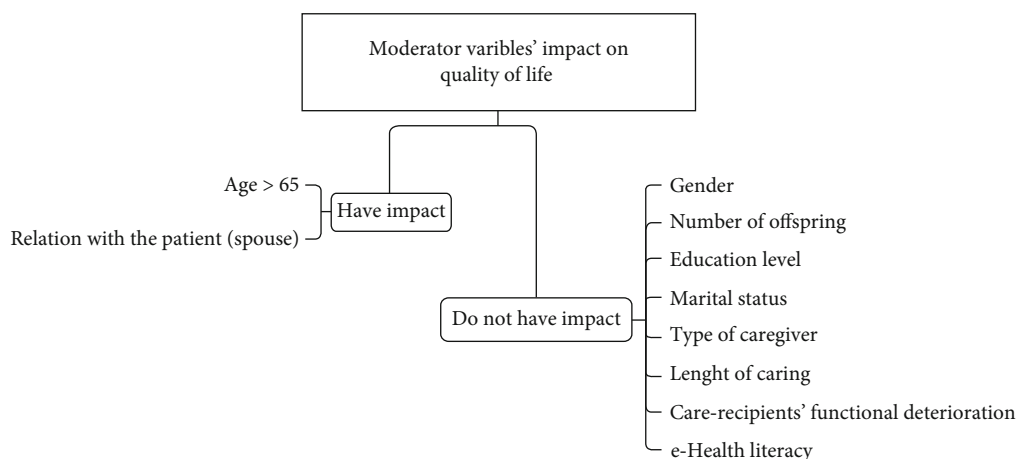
Moderator varibles' impact on quality of life

Age > 65

Relation with the patient (spouse)

Have impact

Do not have impact

Gender

Number of offspring

Education level

Marital status

Type of caregiver

Lenght of caring

Care-recipients' functional deterioration

e-Health literacy